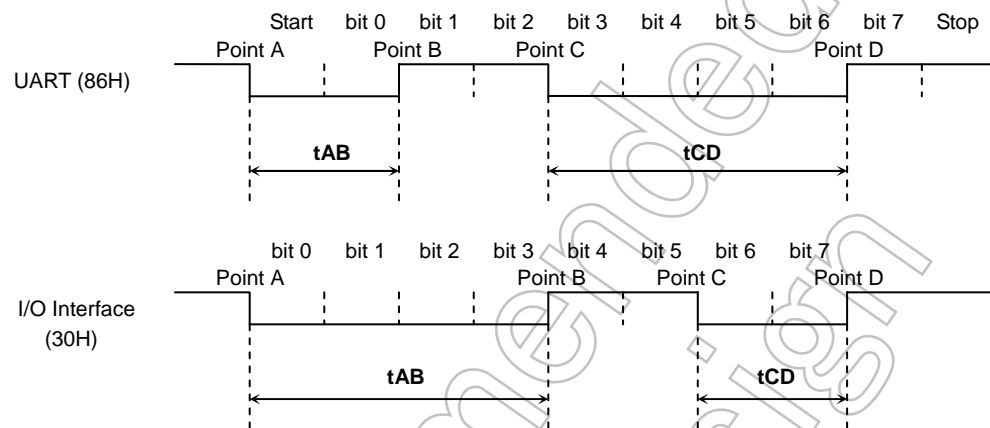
Start bit 0 bit 1 bit 2 bit 3 bit 4 bit 5 bit 6 bit 7 Stop

Point A Point B Point C Point D

UART (86H)

tAB

tCD

bit 0 bit 1 bit 2 bit 3 bit 4 bit 5 bit 6 bit 7

Point A Point B Point C Point D

I/O Interface (30H)

tAB

tCD